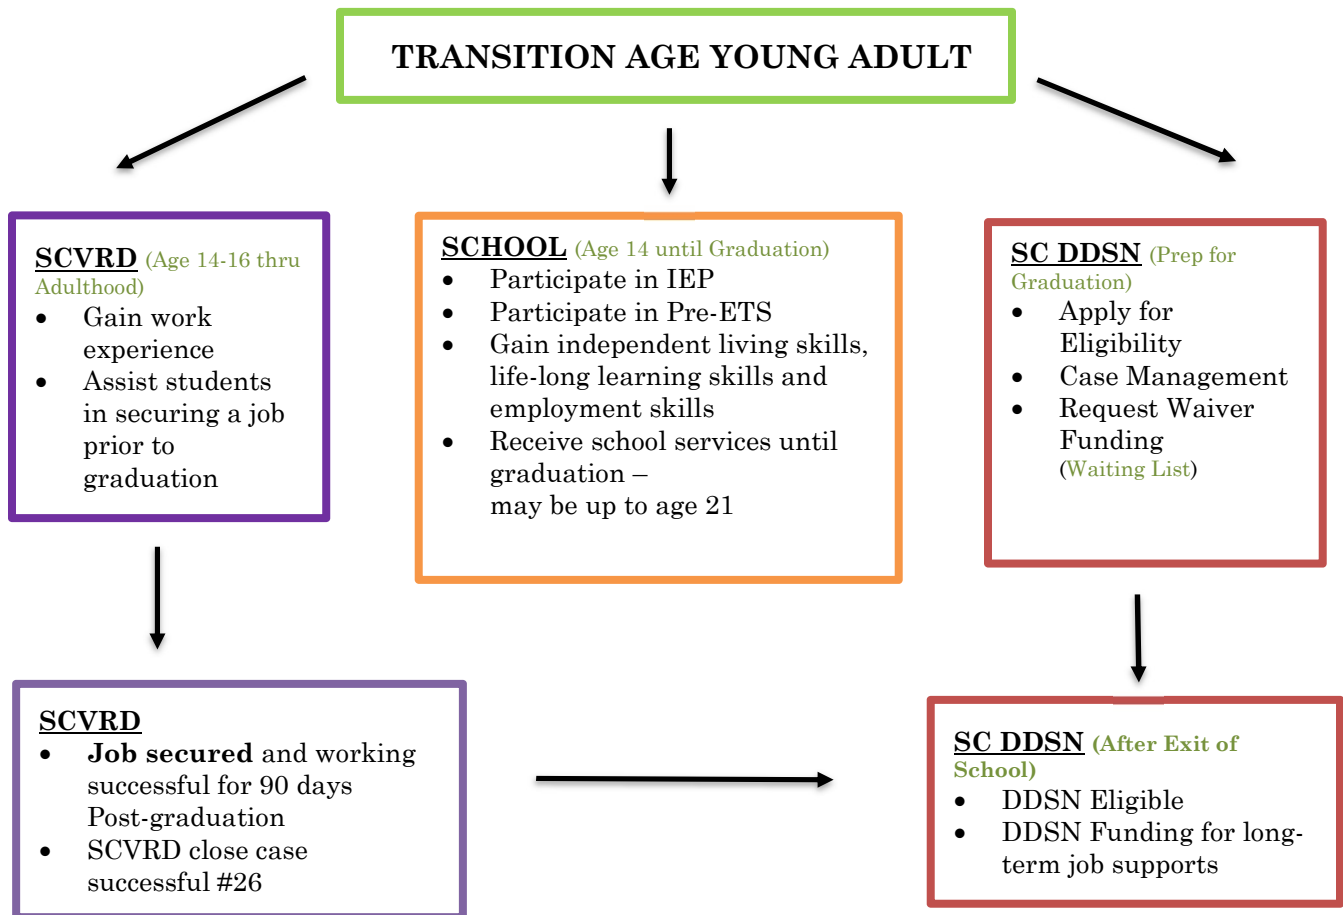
TRANSITION AGE YOUNG ADULT

SCVRD (Age 14-16 thru Adulthood)
- Gain work experience
- Assist students in securing a job prior to graduation

SCHOOL (Age 14 until Graduation)
- Participate in IEP
- Participate in Pre-ETS
- Gain independent living skills, life-long learning skills and employment skills
- Receive school services until graduation – may be up to age 21

SC DDSN (Prep for Graduation)
- Apply for Eligibility
- Case Management
- Request Waiver Funding (Waiting List)

SCVRD
- Job secured and working successful for 90 days Post-graduation
- SCVRD close case successful #26

SC DDSN (After Exit of School)
- DDSN Eligible
- DDSN Funding for long-term job supports